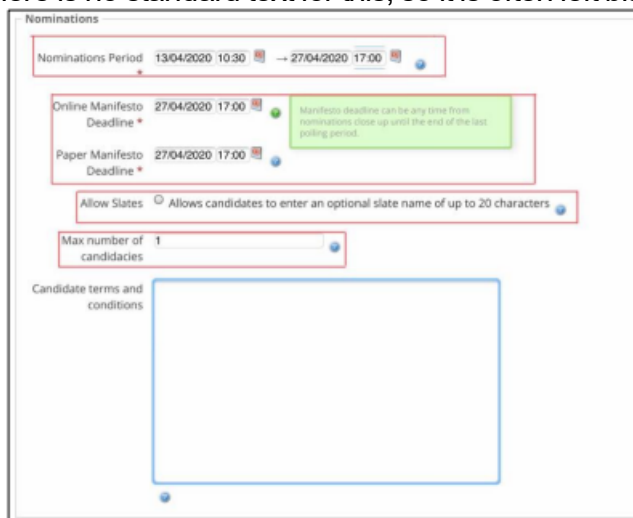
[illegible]

Nominations

Nominations Period * 13/04/2020 10:30 → 27/04/2020 17:00

Online Manifesto Deadline * 27/04/2020 17:00

Manifesto deadline can be any time from nominations close up until the end of the last polling period.

Paper Manifesto Deadline * 27/04/2020 17:00

Allow Slates Allows candidates to enter an optional slate name of up to 20 characters

Max number of candidacies 1

Candidate terms and conditions